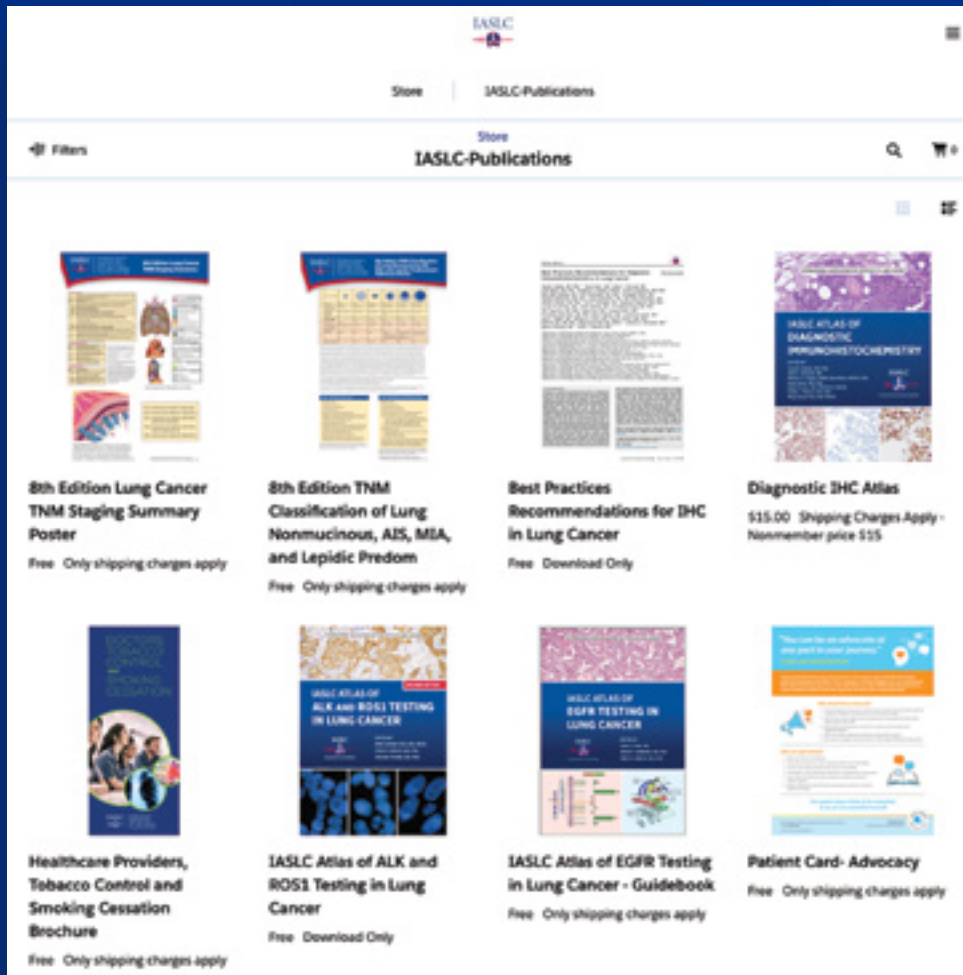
IASLC

Store IASLC-Publications

Filters

Store
IASLC-Publications

0

IASLC ATLAS OF DIAGNOSTIC IMMUNOHISTOCHEMISTRY

8th Edition Lung Cancer TNM Staging Summary Poster
Free Only shipping charges apply

8th Edition TNM Classification of Lung Nonmucinous, AIS, MIA, and Lepidic Predom
Free Only shipping charges apply

Best Practices Recommendations for IHC in Lung Cancer
Free Download Only

Diagnostic IHC Atlas
$15.00 Shipping Charges Apply - Nonmember price $15

DOCTORS TOBACCO CONTROL AND SMOKING CESSATION

IASLC ATLAS OF ALK AND ROS1 TESTING IN LUNG CANCER

IASLC ATLAS OF EGFR TESTING IN LUNG CANCER

"You can be an advocate at any point in your journey."

Healthcare Providers, Tobacco Control and Smoking Cessation Brochure
Free Only shipping charges apply

IASLC Atlas of ALK and ROS1 Testing in Lung Cancer
Free Download Only

IASLC Atlas of EGFR Testing in Lung Cancer - Guidebook
Free Only shipping charges apply

Patient Card- Advocacy
Free Only shipping charges apply